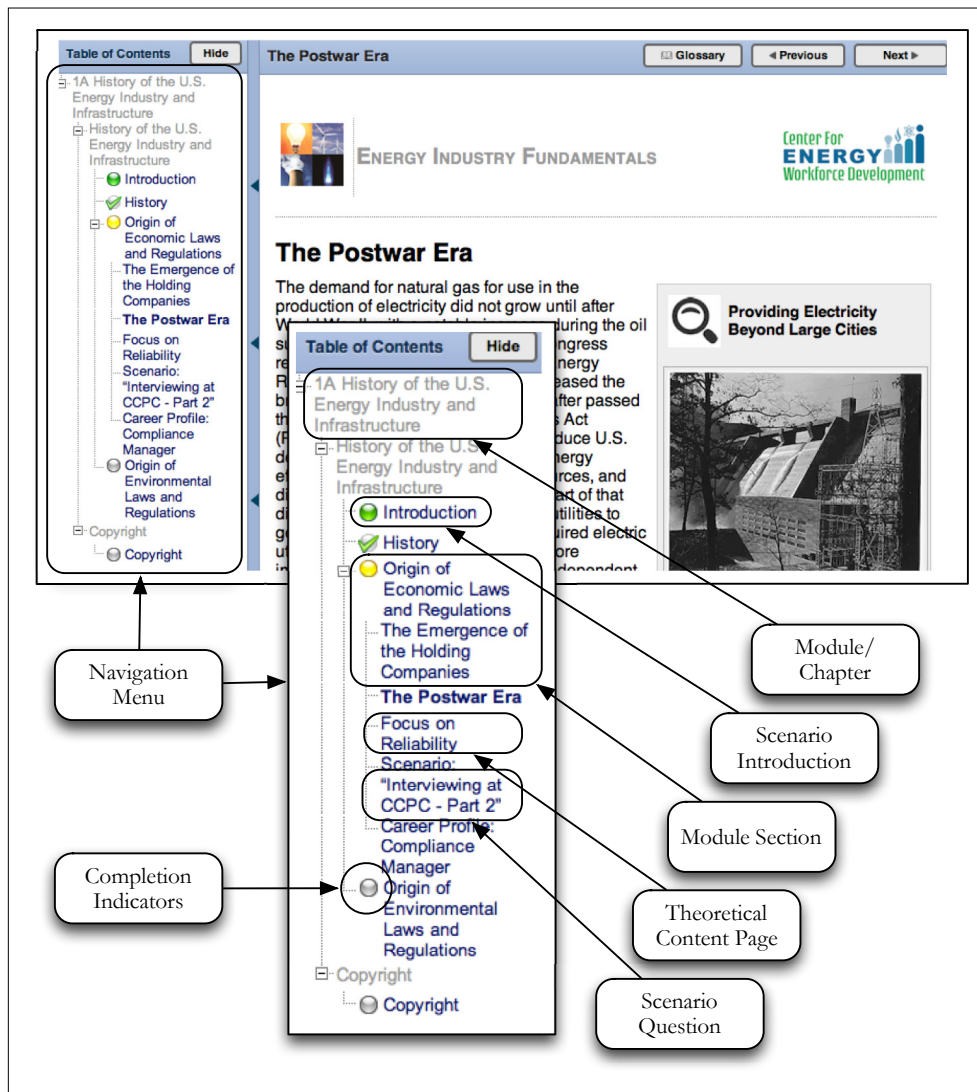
Table of Contents Hide

1A History of the U.S. Energy Industry and Infrastructure

History of the U.S. Energy Industry and Infrastructure

Introduction

History

Origin of Economic Laws and Regulations

The Emergence of the Holding Companies

The Postwar Era

Focus on Reliability

Scenario: "Interviewing at CCPC - Part 2"

Career Profile: Compliance Manager

Origin of Environmental Laws and Regulations

Copyright

Copyright

The Postwar Era

Glossary

◂ Previous

Next ▸

ENERGY INDUSTRY FUNDAMENTALS

Center For ENERGY Workforce Development

The Postwar Era

The demand for natural gas for use in the production of electricity did not grow until after W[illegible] during the oil s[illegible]ngress r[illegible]nergy R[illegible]eased the b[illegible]fter passed t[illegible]s Act (F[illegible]duce U.S. d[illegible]nergy e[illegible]rces, and d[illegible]art of that d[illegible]tilities to g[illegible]uired electric u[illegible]ore i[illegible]dependent

Providing Electricity Beyond Large Cities

Table of Contents Hide

1A History of the U.S. Energy Industry and Infrastructure

History of the U.S. Energy Industry and Infrastructure

Introduction

History

Origin of Economic Laws and Regulations

The Emergence of the Holding Companies

The Postwar Era

Focus on Reliability

Scenario: "Interviewing at CCPC - Part 2"

Career Profile: Compliance Manager

Origin of Environmental Laws and Regulations

Copyright

Copyright

Navigation Menu

Module/ Chapter

Scenario Introduction

Module Section

Completion Indicators

Theoretical Content Page

Scenario Question